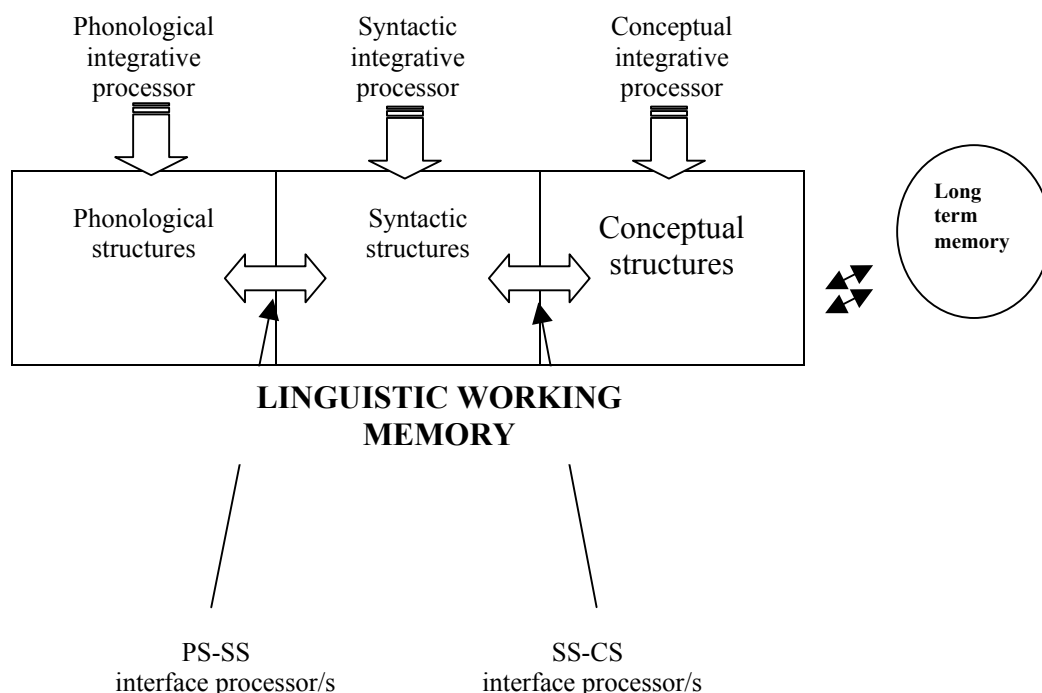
Phonological integrative processor

Syntactic integrative processor

Conceptual integrative processor

Phonological structures

Syntactic structures

Conceptual structures

Long term memory

LINGUISTIC WORKING MEMORY

PS-SS interface processor/s

SS-CS interface processor/s